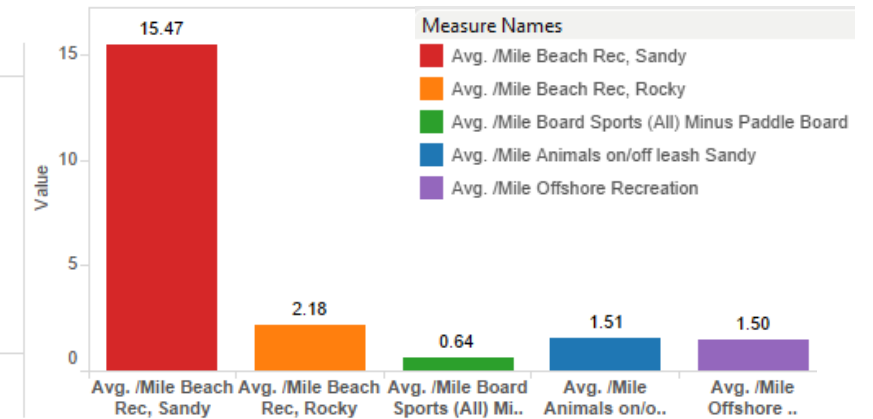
Measure Names
Avg. /Mile Beach Rec, Sandy
Avg. /Mile Beach Rec, Rocky
Avg. /Mile Board Sports (All) Minus Paddle Board
Avg. /Mile Animals on/off leash Sandy
Avg. /Mile Offshore Recreation

Value
15
10
5
0

15.47
2.18
0.64
1.51
1.50

Avg. /Mile Beach Rec, Sandy
Avg. /Mile Beach Rec, Rocky
Avg. /Mile Board Sports (All) Mi..
Avg. /Mile Animals on/o..
Avg. /Mile Offshore ..